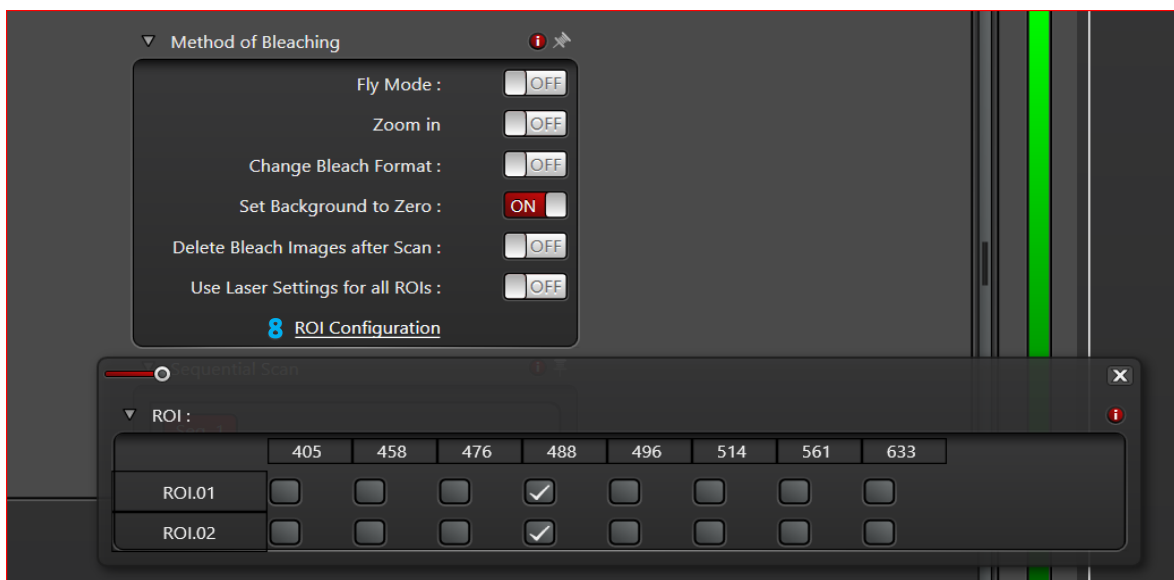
▼ Method of Bleaching

Fly Mode : OFF

Zoom in OFF

Change Bleach Format : OFF

Set Background to Zero : ON

Delete Bleach Images after Scan : OFF

Use Laser Settings for all ROIs : OFF

8 ROI Configuration

Sequential Scan

▼ ROI :

| | 405 | 458 | 476 | 488 | 496 | 514 | 561 | 633 |
|---|---|---|---|---|---|---|---|---|
| ROI.01 | ☐ | ☐ | ☐ | ☑ | ☐ | ☐ | ☐ | ☐ |
| ROI.02 | ☐ | ☐ | ☐ | ☑ | ☐ | ☐ | ☐ | ☐ |